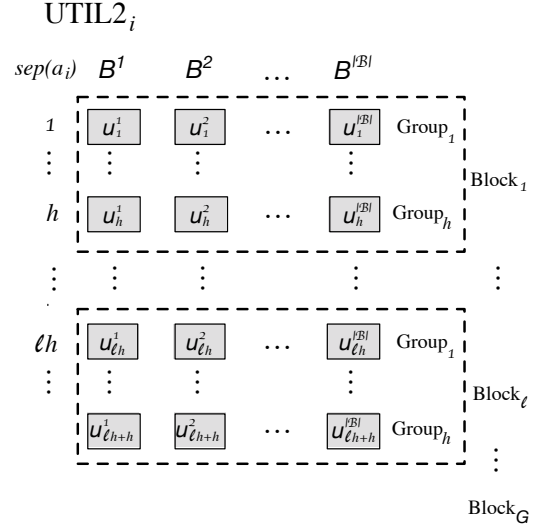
UTIL2$_i$

$sep(a_i)$ $B^1$ $B^2$ … $B^{|\mathcal{B}|}$

1 $u_1^1$ $u_1^2$ … $u_1^{|\mathcal{B}|}$ Group$_1$

⋮ ⋮ ⋮ ⋮

$h$ $u_h^1$ $u_h^2$ … $u_h^{|\mathcal{B}|}$ Group$_h$

Block$_1$

⋮ ⋮ ⋮ ⋮ ⋮

$\ell h$ $u_{\ell h}^1$ $u_{\ell h}^2$ … $u_{\ell h}^{|\mathcal{B}|}$ Group$_1$

⋮ ⋮ ⋮ ⋮

$u_{\ell h+h}^1$ $u_{\ell h+h}^2$ … $u_{\ell h+h}^{|\mathcal{B}|}$ Group$_h$

Block$_\ell$

⋮

Block$_G$